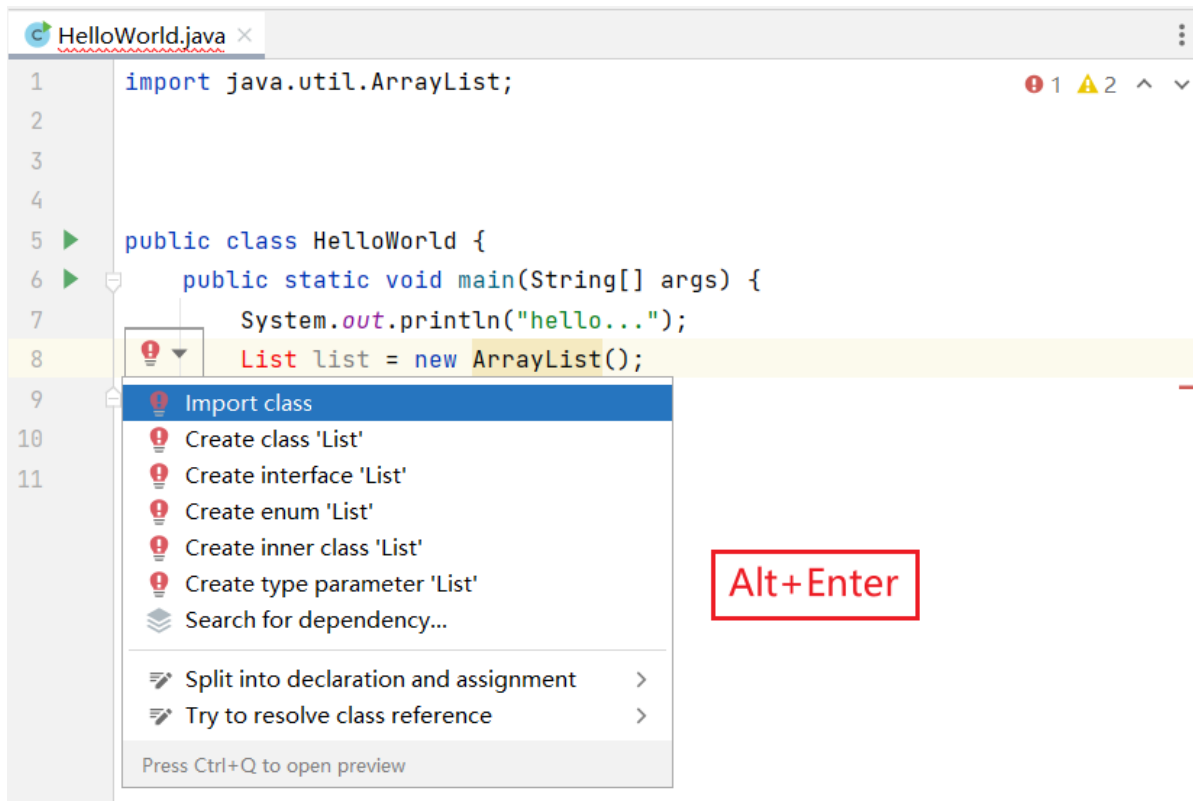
HelloWorld.java ×

1 import java.util.ArrayList;
2
3
4
5 public class HelloWorld {
6     public static void main(String[] args) {
7         System.out.println("hello...");
8         List list = new ArrayList();
9
10
11

1 2

Import class
Create class 'List'
Create interface 'List'
Create enum 'List'
Create inner class 'List'
Create type parameter 'List'
Search for dependency...
Split into declaration and assignment
Try to resolve class reference
Press Ctrl+Q to open preview

Alt+Enter